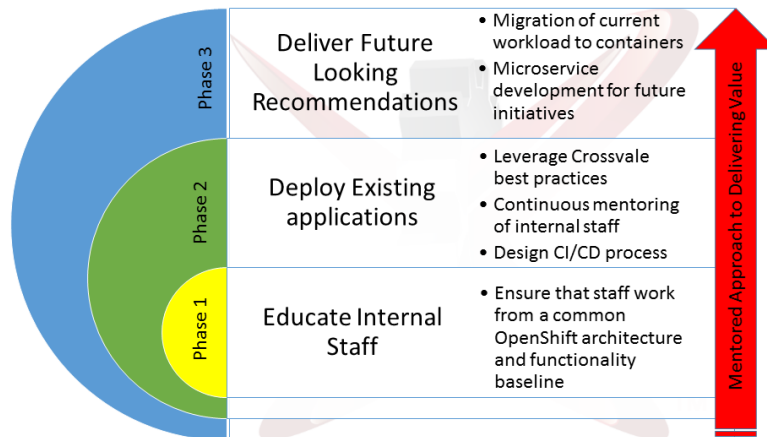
Phase 3

Deliver Future Looking Recommendations

• Migration of current workload to containers
• Microservice development for future initiatives

Phase 2

Deploy Existing applications

• Leverage Crossvale best practices
• Continuous mentoring of internal staff
• Design CI/CD process

Phase 1

Educate Internal Staff

• Ensure that staff work from a common OpenShift architecture and functionality baseline

Mentored Approach to Delivering Value